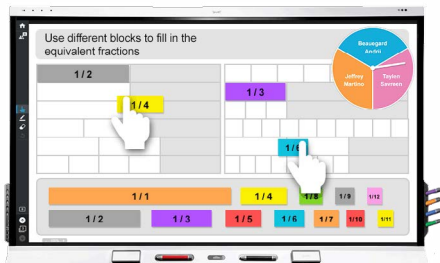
Use different blocks to fill in the equivalent fractions

Beauregard Arvind

Jeffrey Martino

Teylan Samreen

1 / 2

1 / 4

1 / 3

1 / 6

1 / 1

1 / 4

1 / 8

1 / 9

1/12

1 / 2

1 / 3

1 / 5

1 / 6

1 / 7

1 / 10

1/11